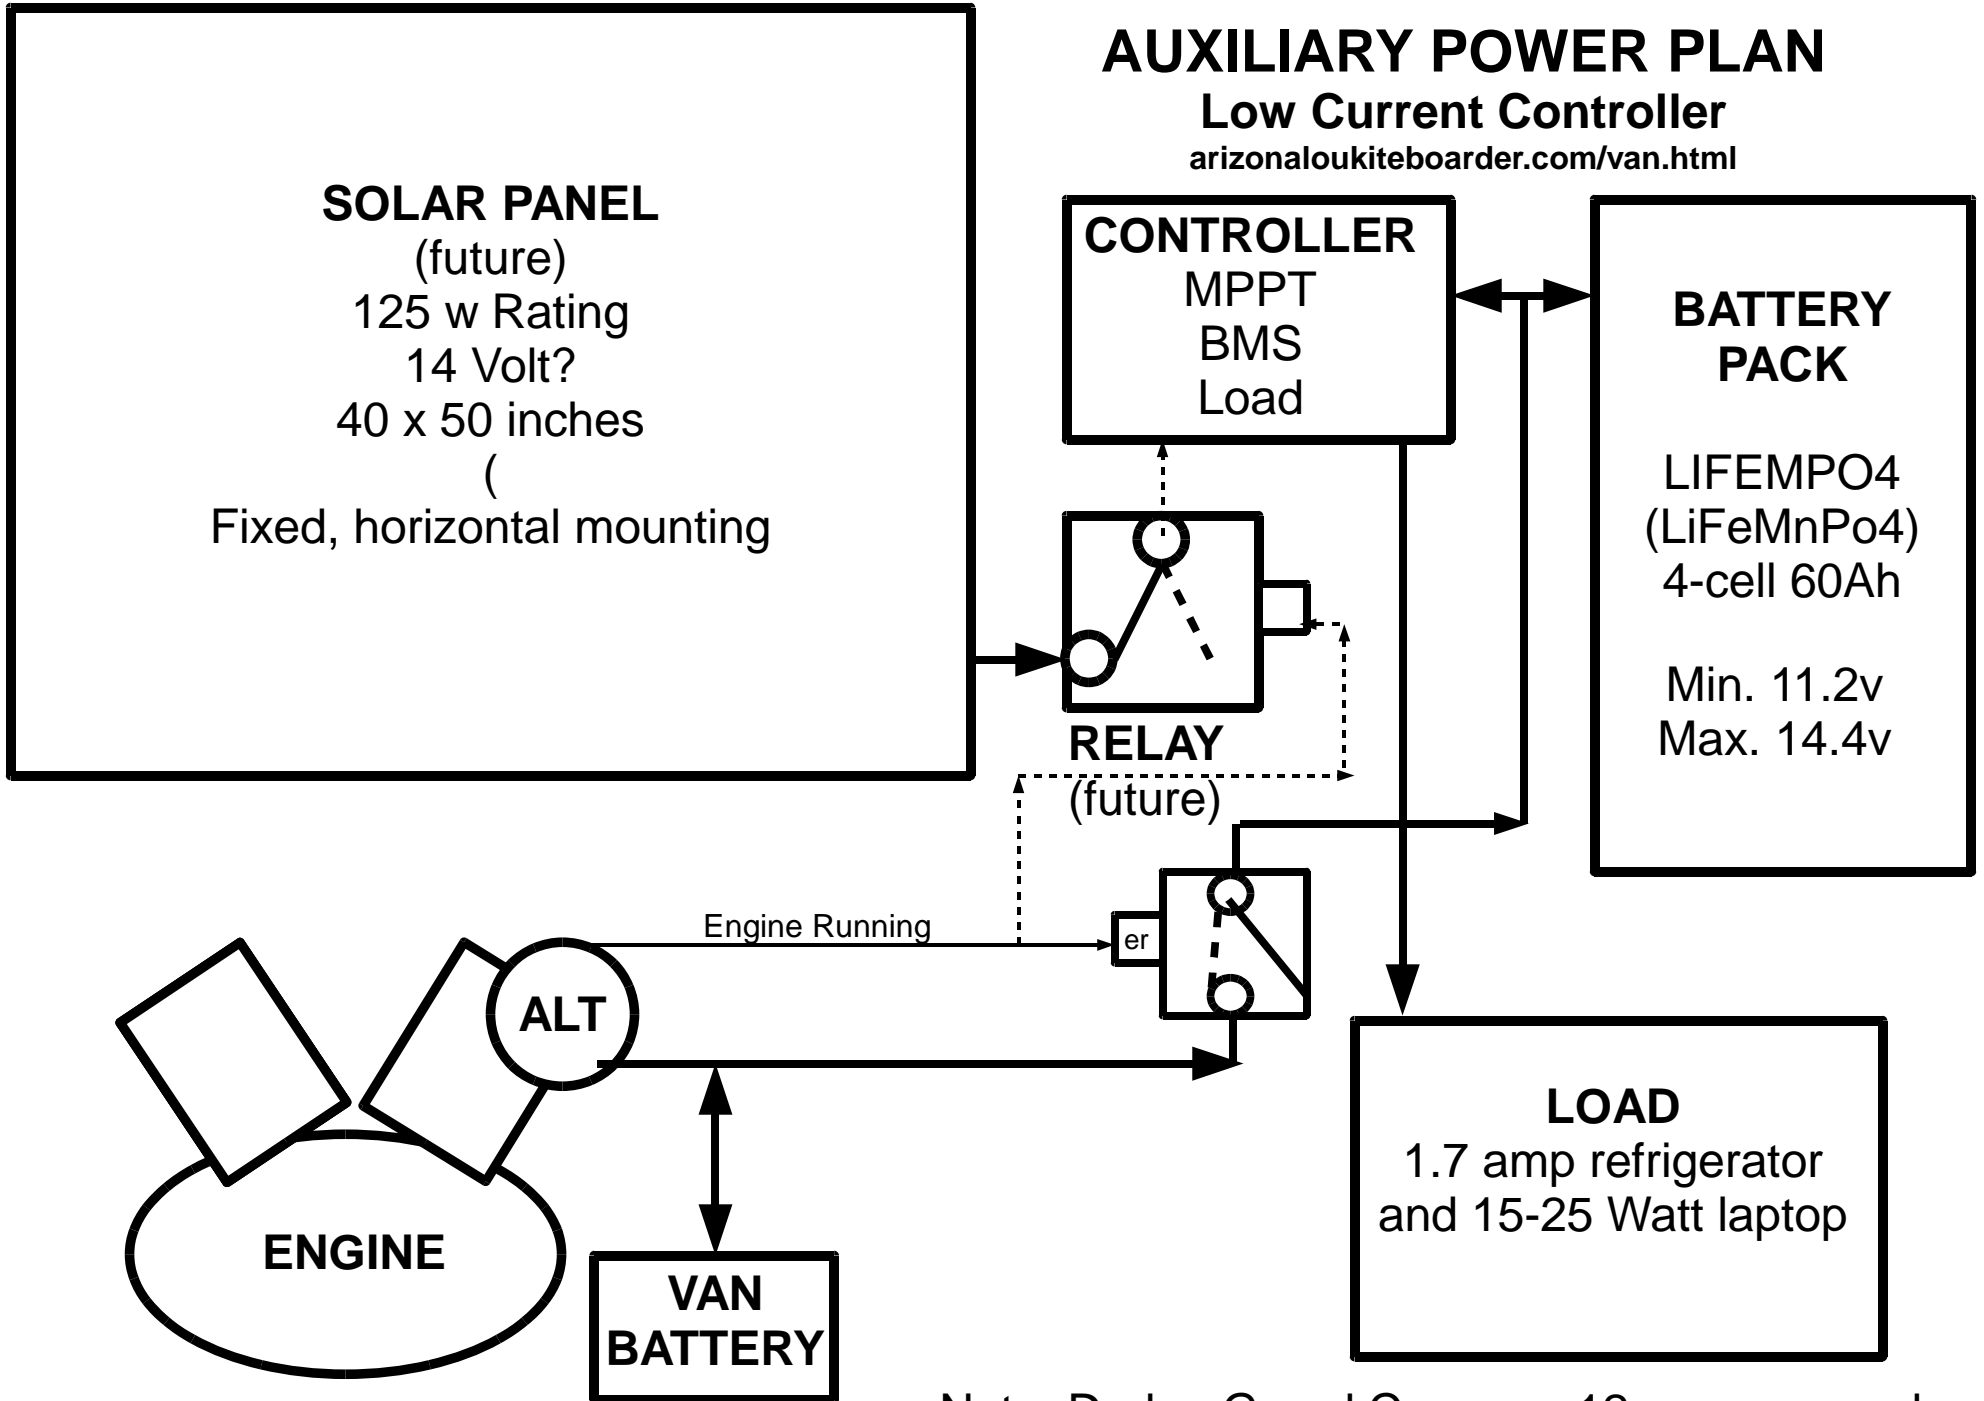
AUXILIARY POWER PLAN
Low Current Controller
arizonaloukiteboarder.com/van.html

SOLAR PANEL
(future)
125 w Rating
14 Volt?
40 x 50 inches
(
Fixed, horizontal mounting

CONTROLLER
MPPT
BMS
Load

BATTERY PACK

LIFEMPO4
(LiFeMnPo4)
4-cell 60Ah

Min. 11.2v
Max. 14.4v

RELAY
(future)

Engine Running

er

ALT

ENGINE

VAN BATTERY

LOAD
1.7 amp refrigerator and 15-25 Watt laptop

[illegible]